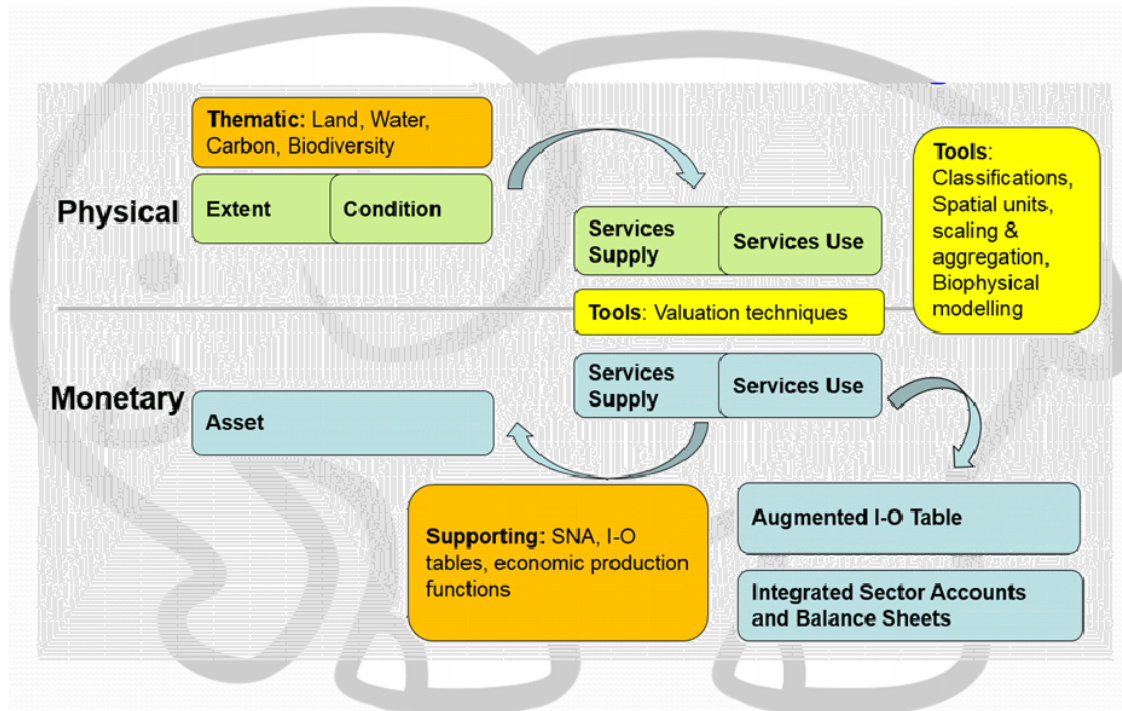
Thematic: Land, Water, Carbon, Biodiversity

Physical

Extent

Condition

Services Supply

Services Use

Tools: Classifications, Spatial units, scaling & aggregation, Biophysical modelling

Tools: Valuation techniques

Monetary

Services Supply

Services Use

Asset

Supporting: SNA, I-O tables, economic production functions

Augmented I-O Table

Integrated Sector Accounts and Balance Sheets